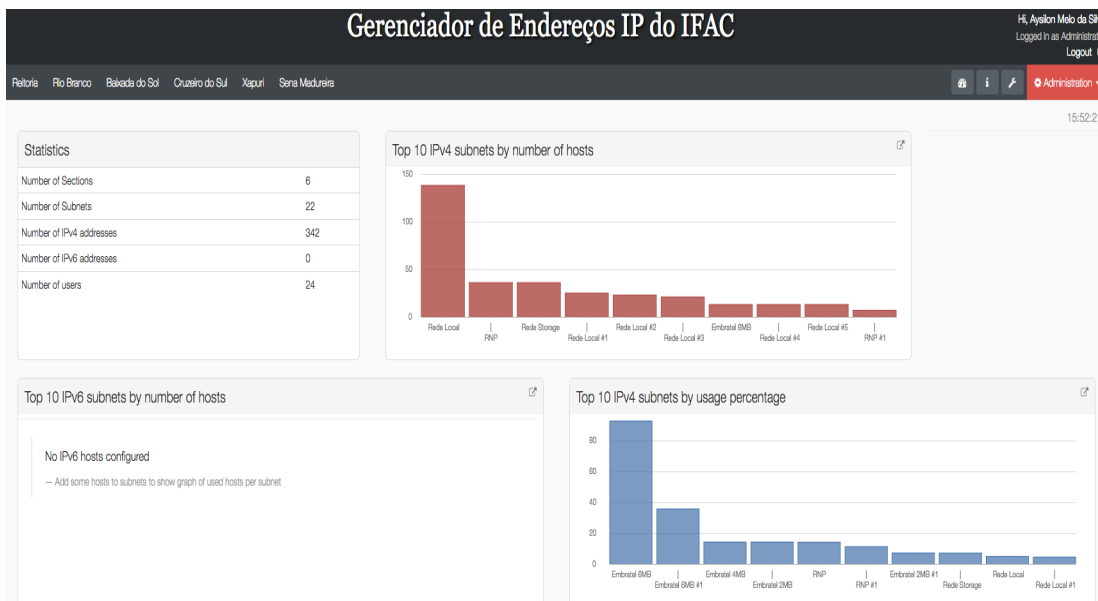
Gerenciador de Endereços IP do IFAC

Hi, Aysllon Melo da Silv
Logged in as Administrat
Logout

Reitoria Rio Branco Baixada do Sol Cruzeiro do Sul Xapuri Sena Madureira

Administration

15:52:2

Statistics

| | |
|---|---|
| Number of Sections | 6 |
| Number of Subnets | 22 |
| Number of IPv4 addresses | 342 |
| Number of IPv6 addresses | 0 |
| Number of users | 24 |

Top 10 IPv4 subnets by number of hosts

150
100
50
0

Rede Local
RNP
Rede Storage
Rede Local #1
Rede Local #2
Rede Local #3
Embratel 6MB
Rede Local #4
Rede Local #5
RNP #1

Top 10 IPv6 subnets by number of hosts

No IPv6 hosts configured

— Add some hosts to subnets to show graph of used hosts per subnet

Top 10 IPv4 subnets by usage percentage

80
60
40
20
0

Embratel 6MB
Embratel 6MB #1
Embratel 4MB
Embratel 2MB
RNP
RNP #1
Embratel 2MB #1
Rede Storage
Rede Local
Rede Local #1